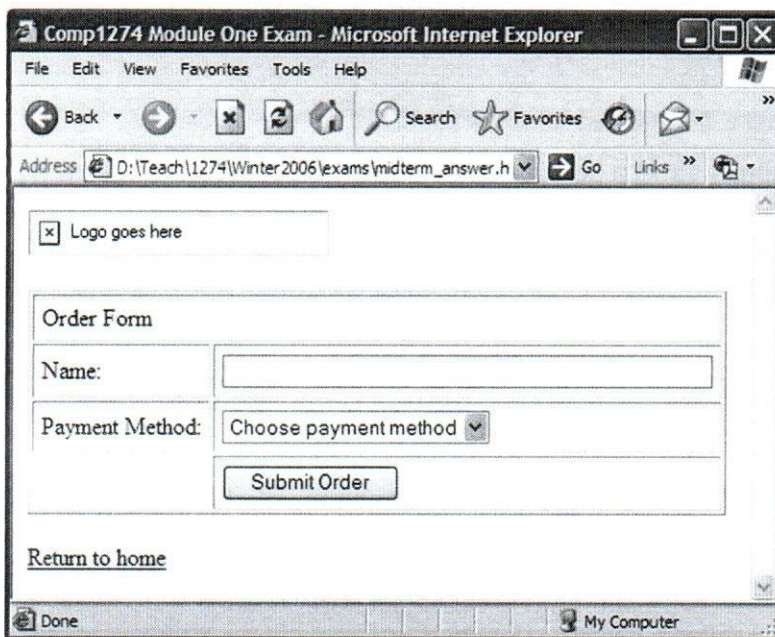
Comp1274 Module One Exam - Microsoft Internet Explorer

File Edit View Favorites Tools Help

Back Search Favorites

Address D:\Teach\1274\Winter2006\exams\midterm_answer.h Go Links

Logo goes here

| Order Form | |
|---|---|
| Name: | |
| Payment Method: | Choose payment method |
| | Submit Order |

Return to home

Done My Computer